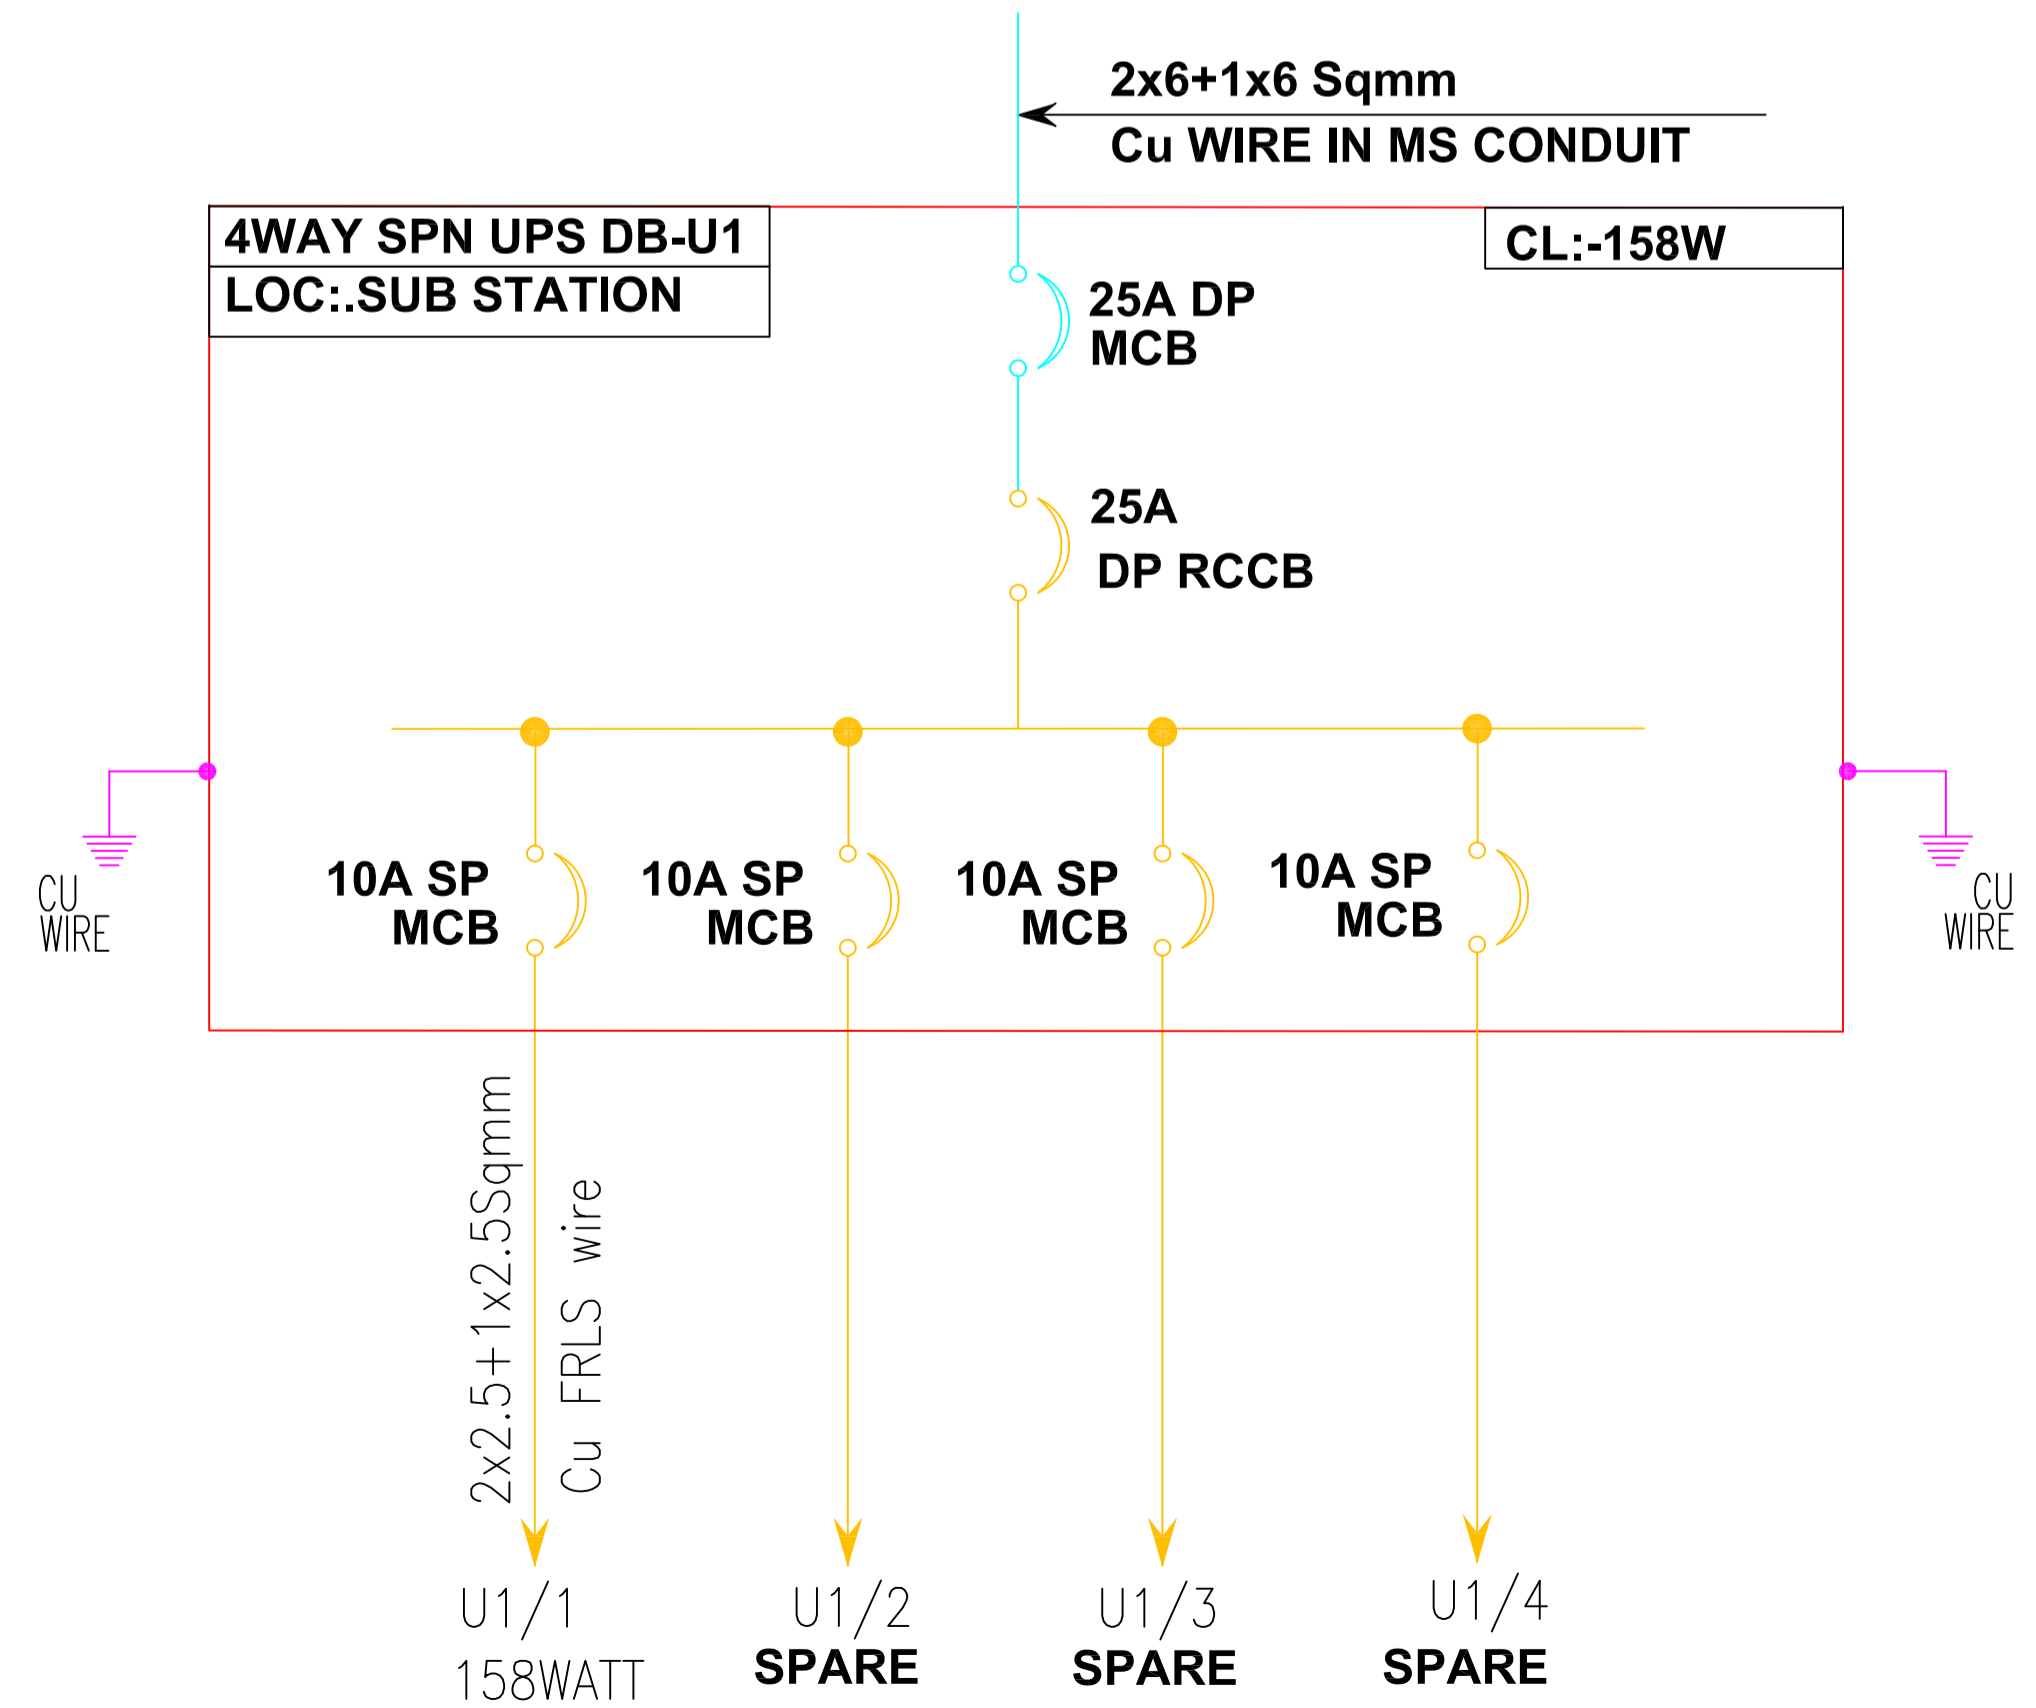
2x6+1x6 Sqmm
Cu WIRE IN MS CONDUIT

4WAY SPN UPS DB-U1
LOC:.SUB STATION

CL:-158W

25A DP
MCB

25A
DP RCCB

CU
WIRE

10A SP
MCB

10A SP
MCB

10A SP
MCB

10A SP
MCB

CU
WIRE

2x2.5+1x2.5Sqmm
Cu FRLS wire

U1/1
158WATT

U1/2
SPARE

U1/3
SPARE

U1/4
SPARE